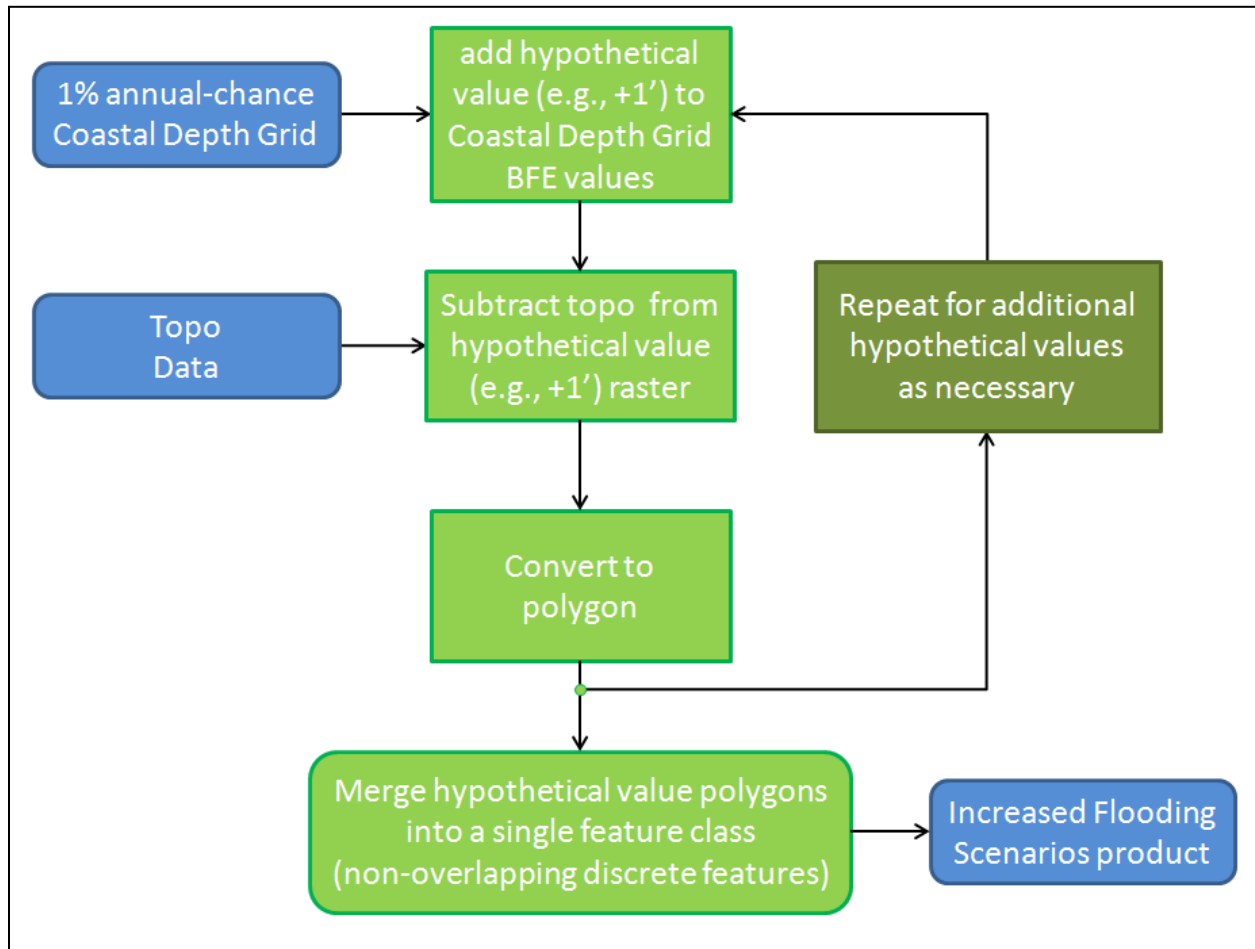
1% annual-chance Coastal Depth Grid

add hypothetical value (e.g., +1') to Coastal Depth Grid BFE values

Topo Data

Subtract topo from hypothetical value (e.g., +1') raster

Repeat for additional hypothetical values as necessary

Convert to polygon

Merge hypothetical value polygons into a single feature class (non-overlapping discrete features)

Increased Flooding Scenarios product